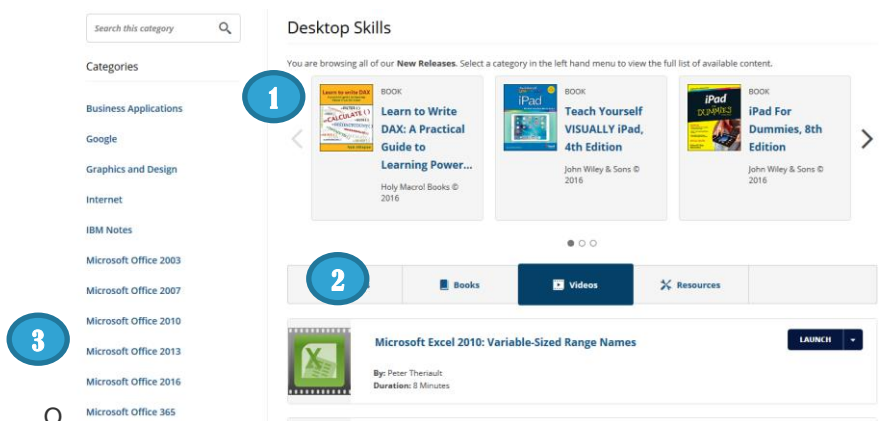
Search this category

Categories

Business Applications

Google

Graphics and Design

Internet

IBM Notes

Microsoft Office 2003

Microsoft Office 2007

Microsoft Office 2010

Microsoft Office 2013

Microsoft Office 2016

Microsoft Office 365

Desktop Skills

You are browsing all of our **New Releases**. Select a category in the left hand menu to view the full list of available content.

1

BOOK
Learn to Write DAX: A Practical Guide to Learning Power...
Holy Macro! Books © 2016

BOOK
Teach Yourself VISUALLY iPad, 4th Edition
John Wiley & Sons © 2016

BOOK
iPad For Dummies, 8th Edition
John Wiley & Sons © 2016

2

Books

Videos

Resources

Microsoft Excel 2010: Variable-Sized Range Names

By: Peter Theriault
Duration: 8 Minutes

LAUNCH

3